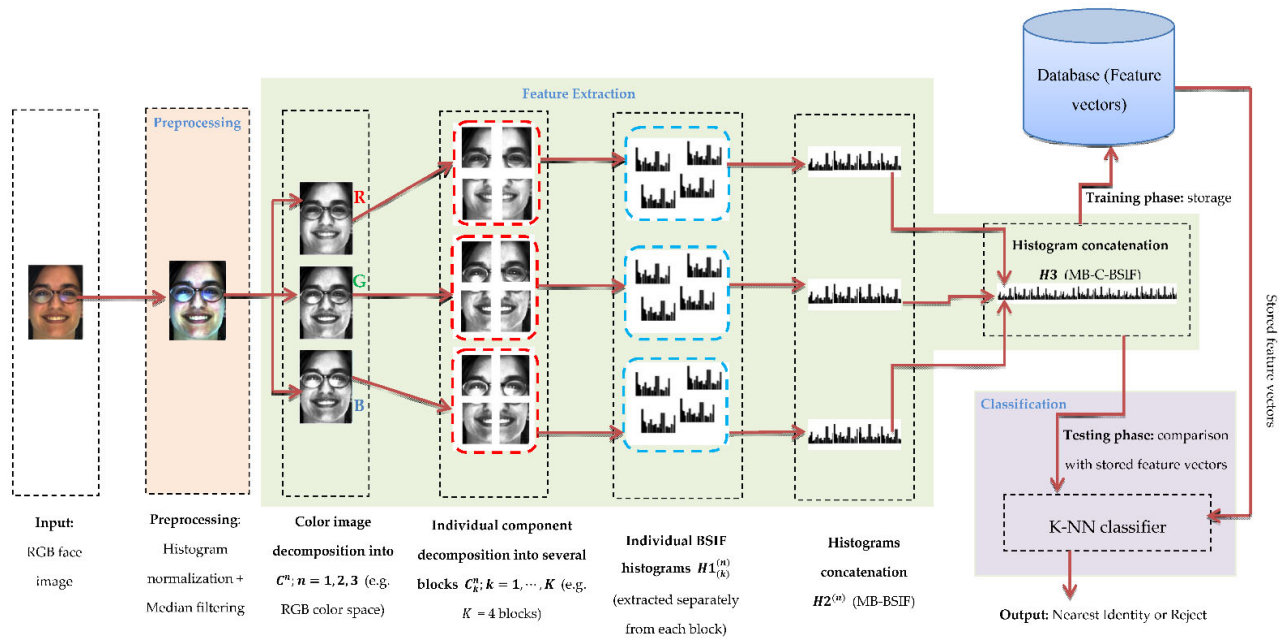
Feature Extraction

Preprocessing

Database (Feature vectors)

R

G

B

Training phase: storage

Histogram concatenation

$H3$ (MB-C-BSIF)

Stored feature vectors

Classification

Testing phase: comparison with stored feature vectors

K-NN classifier

Input: RGB face image

Preprocessing: Histogram normalization + Median filtering

Color image decomposition into $C^n; n = 1, 2, 3$ (e.g. RGB color space)

Individual component decomposition into several blocks $C^n_k; k = 1, \cdots, K$ (e.g. $K$ = 4 blocks)

Individual BSIF histograms $H1^{(n)}_{(k)}$ (extracted separately from each block)

Histograms concatenation $H2^{(n)}$ (MB-BSIF)

Output: Nearest Identity or Reject